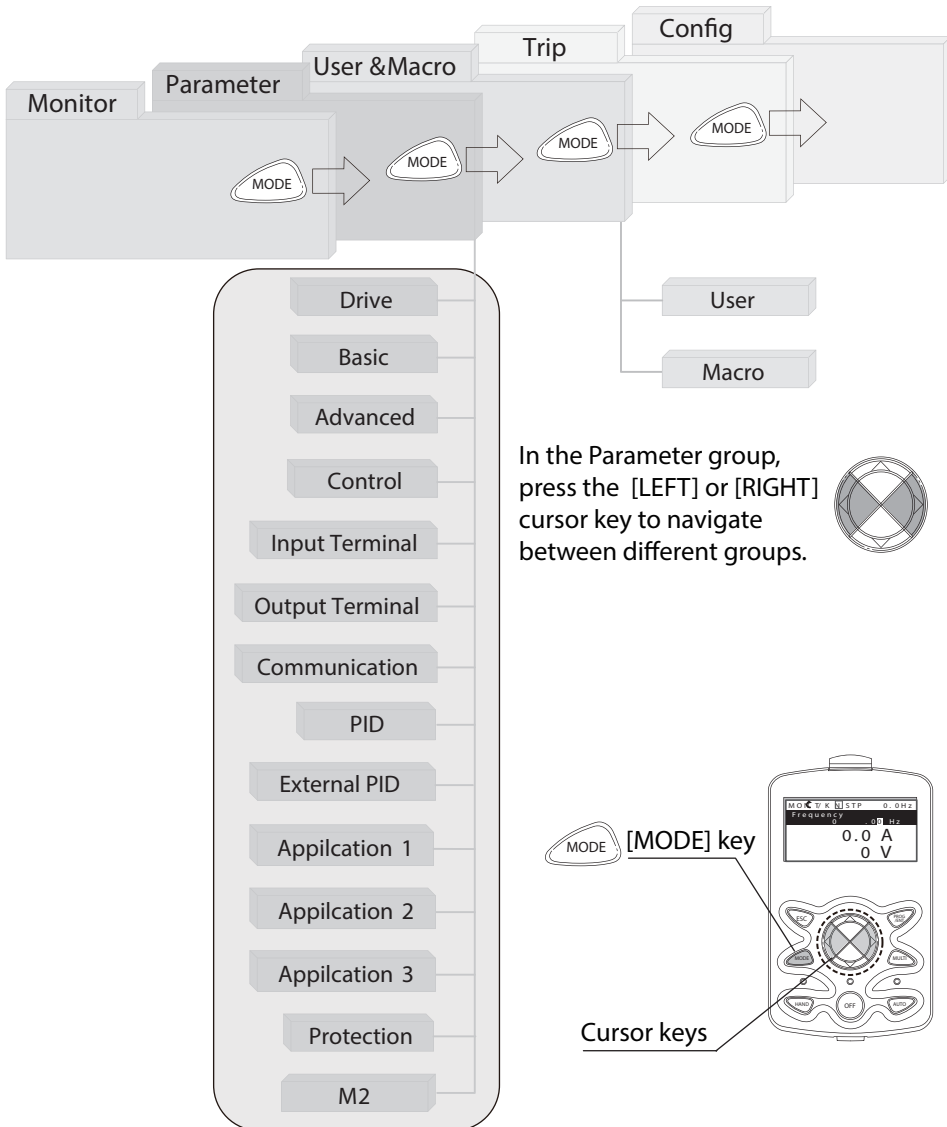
Config

Trip

User &Macro

Parameter

Monitor

MODE

MODE

MODE

MODE

User

Macro

Drive

Basic

Advanced

Control

Input Terminal

Output Terminal

Communication

PID

External PID

Appilcation 1

Appilcation 2

Appilcation 3

Protection

M2

In the Parameter group, press the [LEFT] or [RIGHT] cursor key to navigate between different groups.

MON T/K N STP 0.0Hz
Frequency
0.00 Hz
0.0 A
0 V

MODE [MODE] key

ESC

PROG/ENT

MODE

MULTI

HAND

OFF

AUTO

Cursor keys